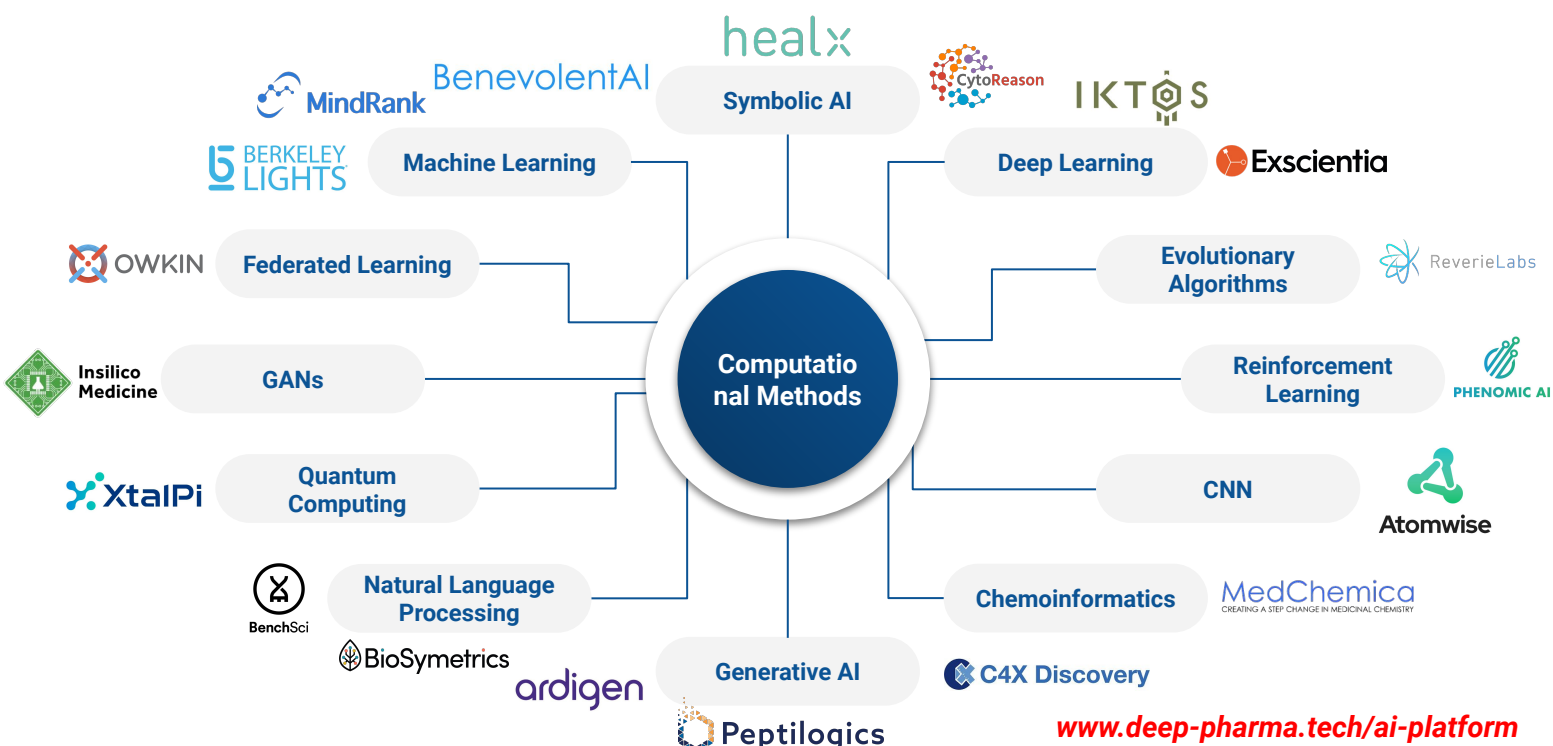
healx

BenevolentAI

MindRank

CytoReason

IKTOS

Symbolic AI

Machine Learning

BERKELEY LIGHTS

Deep Learning

Exscientia

OWKIN

Federated Learning

Evolutionary Algorithms

ReverieLabs

Insilico Medicine

GANs

Computational Methods

Reinforcement Learning

PHENOMIC AI

XtalPi

Quantum Computing

CNN

Atomwise

BenchSci

Natural Language Processing

Chemoinformatics

MedChemica
CREATING A STEP CHANGE IN MEDICINAL CHEMISTRY

BioSymetrics

ardigen

Generative AI

C4X Discovery

Peptilogics

www.deep-pharma.tech/ai-platform